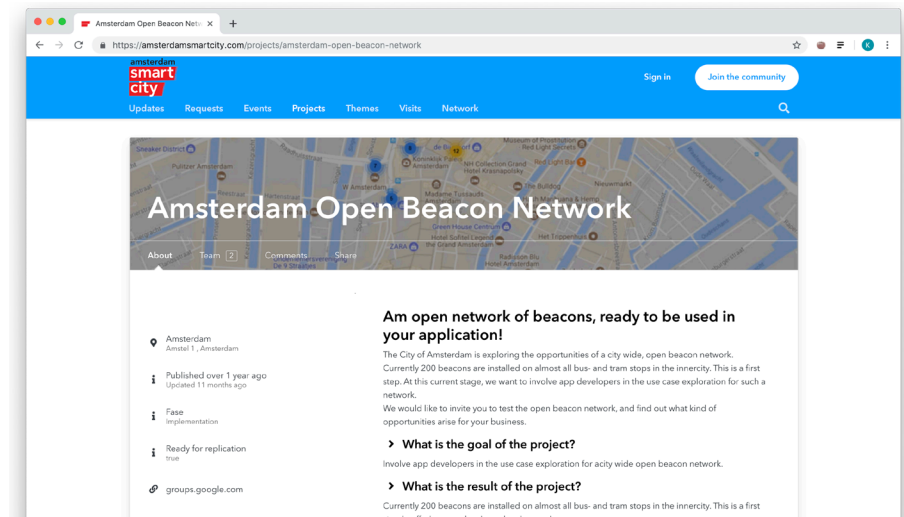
Amsterdam Open Beacon Netw ×
+
https://amsterdamsmartcity.com/projects/amsterdam-open-beacon-network
K

amsterdam
smart
city

Sign in
Join the community

Updates Requests Events Projects Themes Visits Network

Amsterdam Open Beacon Network

About Team 2 Comments Share

Amsterdam
Amstel 1 , Amsterdam

Published over 1 year ago
Updated 11 months ago

Fase
Implementation

Ready for replication
true

groups.google.com

Am open network of beacons, ready to be used in your application!

The City of Amsterdam is exploring the opportunities of a city wide, open beacon network. Currently 200 beacons are installed on almost all bus- and tram stops in the innercity. This is a first step. At this current stage, we want to involve app developers in the use case exploration for such a network.
We would like to invite you to test the open beacon network, and find out what kind of opportunities arise for your business.

What is the goal of the project?

Involve app developers in the use case exploration for acity wide open beacon network.

What is the result of the project?

Currently 200 beacons are installed on almost all bus- and tram stops in the innercity. This is a first